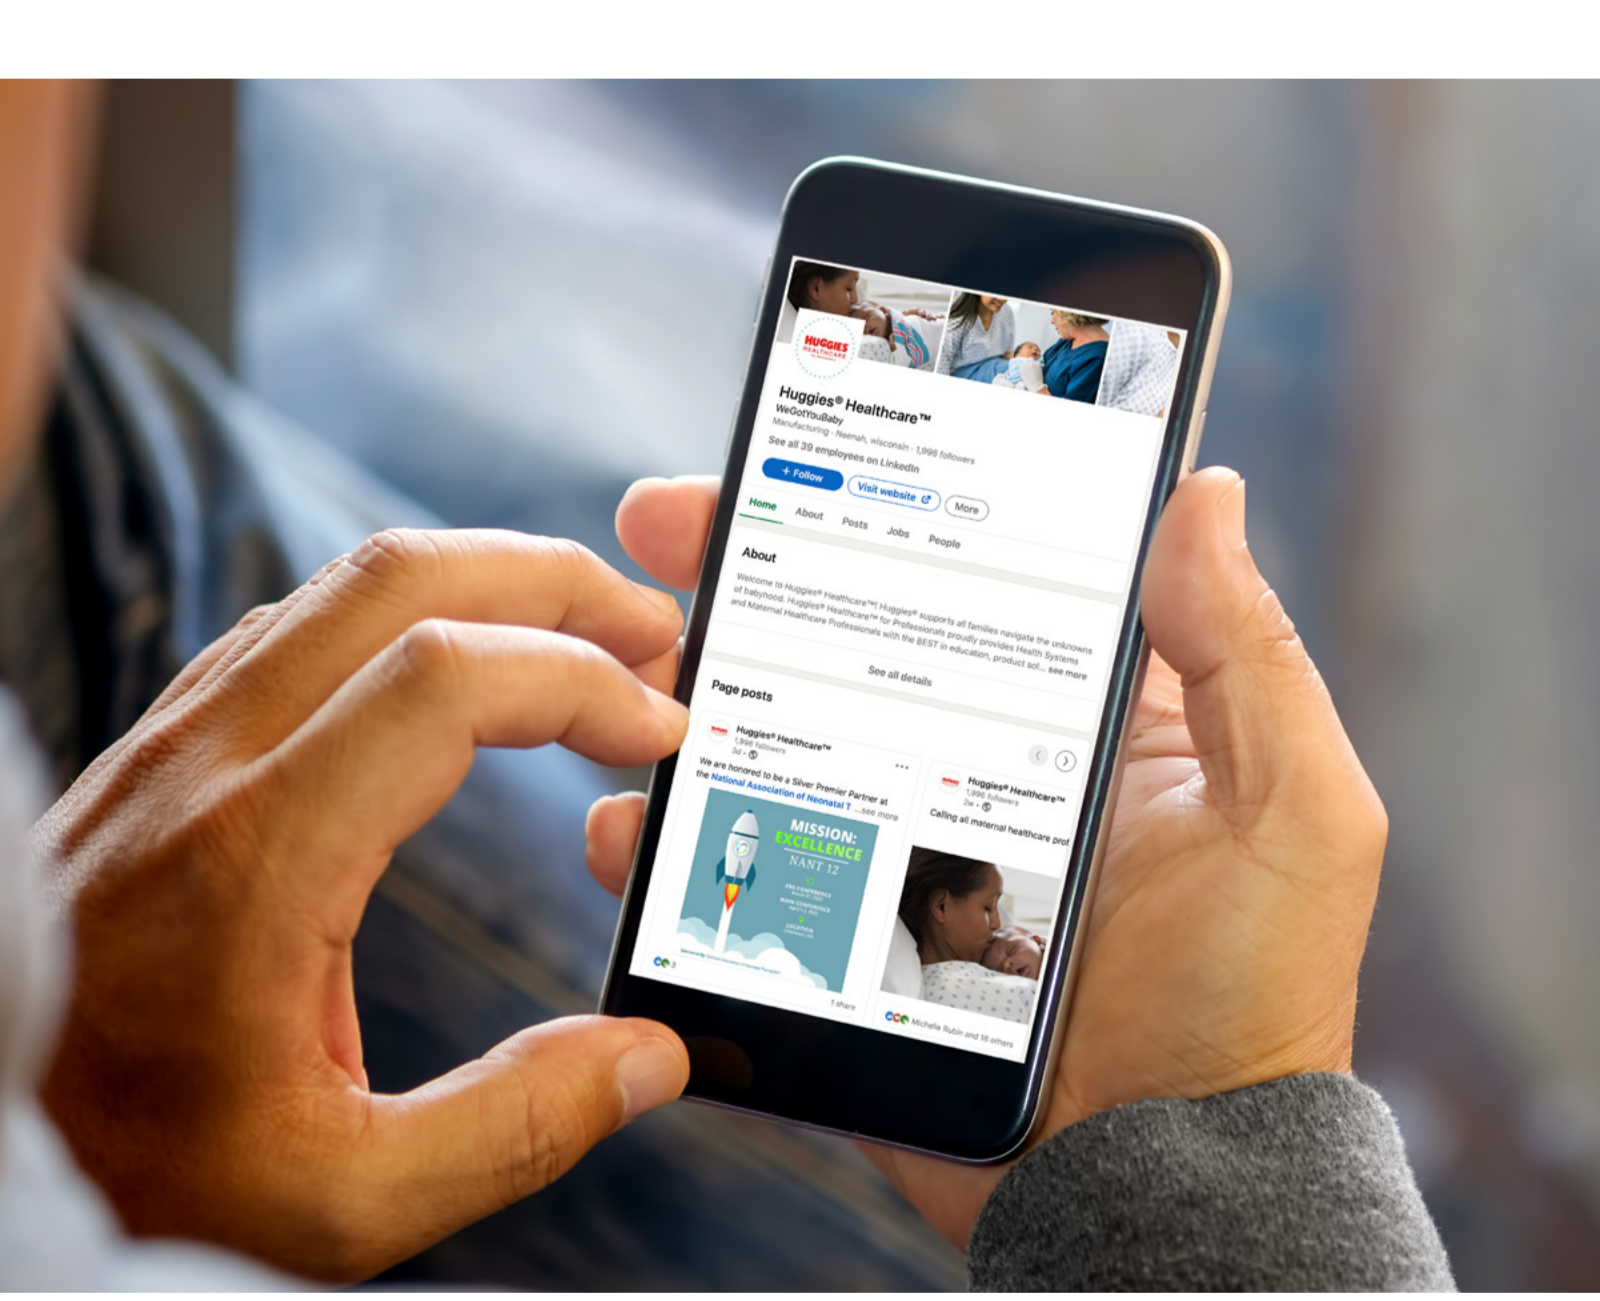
HUGGIES HEALTHCARE

Huggies® Healthcare™
WeGotYouBaby
Manufacturing · Neenah, wisconsin · 1,998 followers
See all 39 employees on LinkedIn

+ Follow
Visit website
More

Home
About
Posts
Jobs
People

About
Welcome to Huggies® Healthcare™! Huggies® supports all families navigate the unknowns of babyhood. Huggies® Healthcare™ for Professionals proudly provides Health Systems and Maternal Healthcare Professionals with the BEST in education, product sol... see more

See all details

Page posts

Huggies® Healthcare™
1,998 followers
3d •
We are honored to be a Silver Premier Partner at the National Association of Neonatal T ...see more

MISSION: EXCELLENCE
NANT 12
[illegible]

1 share

Huggies® Healthcare™
1,998 followers
2w •
Calling all maternal healthcare prof

Michelle Rubin and 16 others